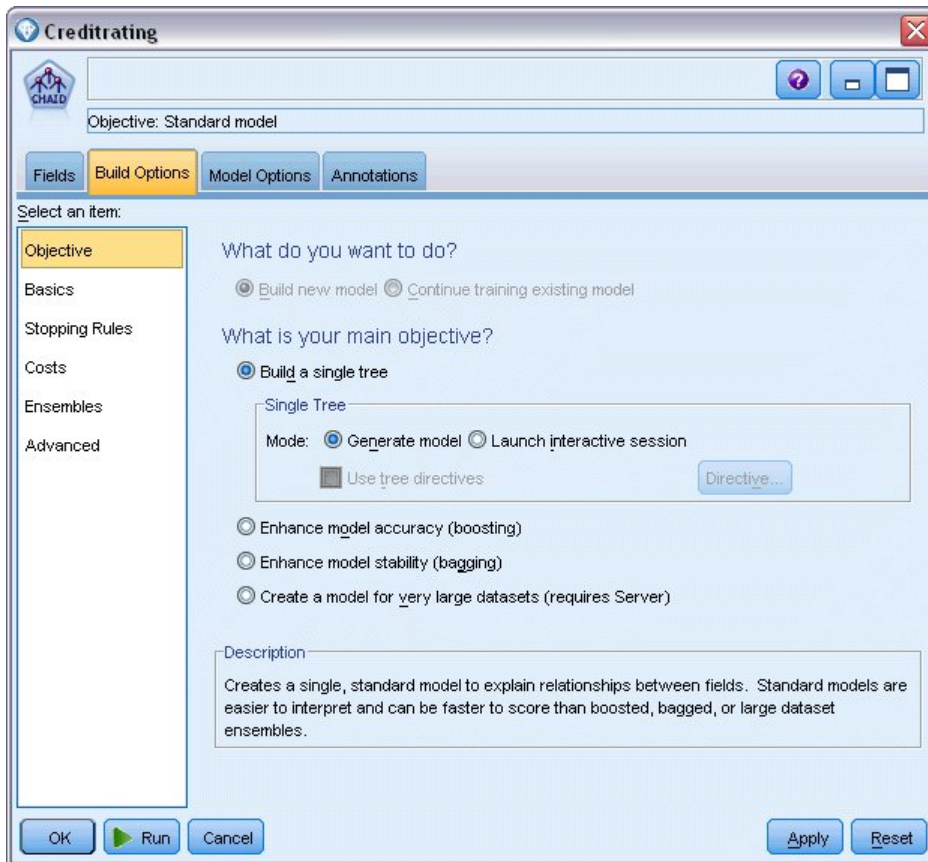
Creditrating

CHAID

Objective: Standard model

Fields | Build Options | Model Options | Annotations

Select an item:

Objective
Basics
Stopping Rules
Costs
Ensembles
Advanced

What do you want to do?

Build new model  Continue training existing model

What is your main objective?

Build a single tree

Single Tree

Mode: Generate model  Launch interactive session

Use tree directives

Directive...

Enhance model accuracy (boosting)

Enhance model stability (bagging)

Create a model for very large datasets (requires Server)

Description

Creates a single, standard model to explain relationships between fields. Standard models are easier to interpret and can be faster to score than boosted, bagged, or large dataset ensembles.

OK  Run  Cancel  Apply  Reset